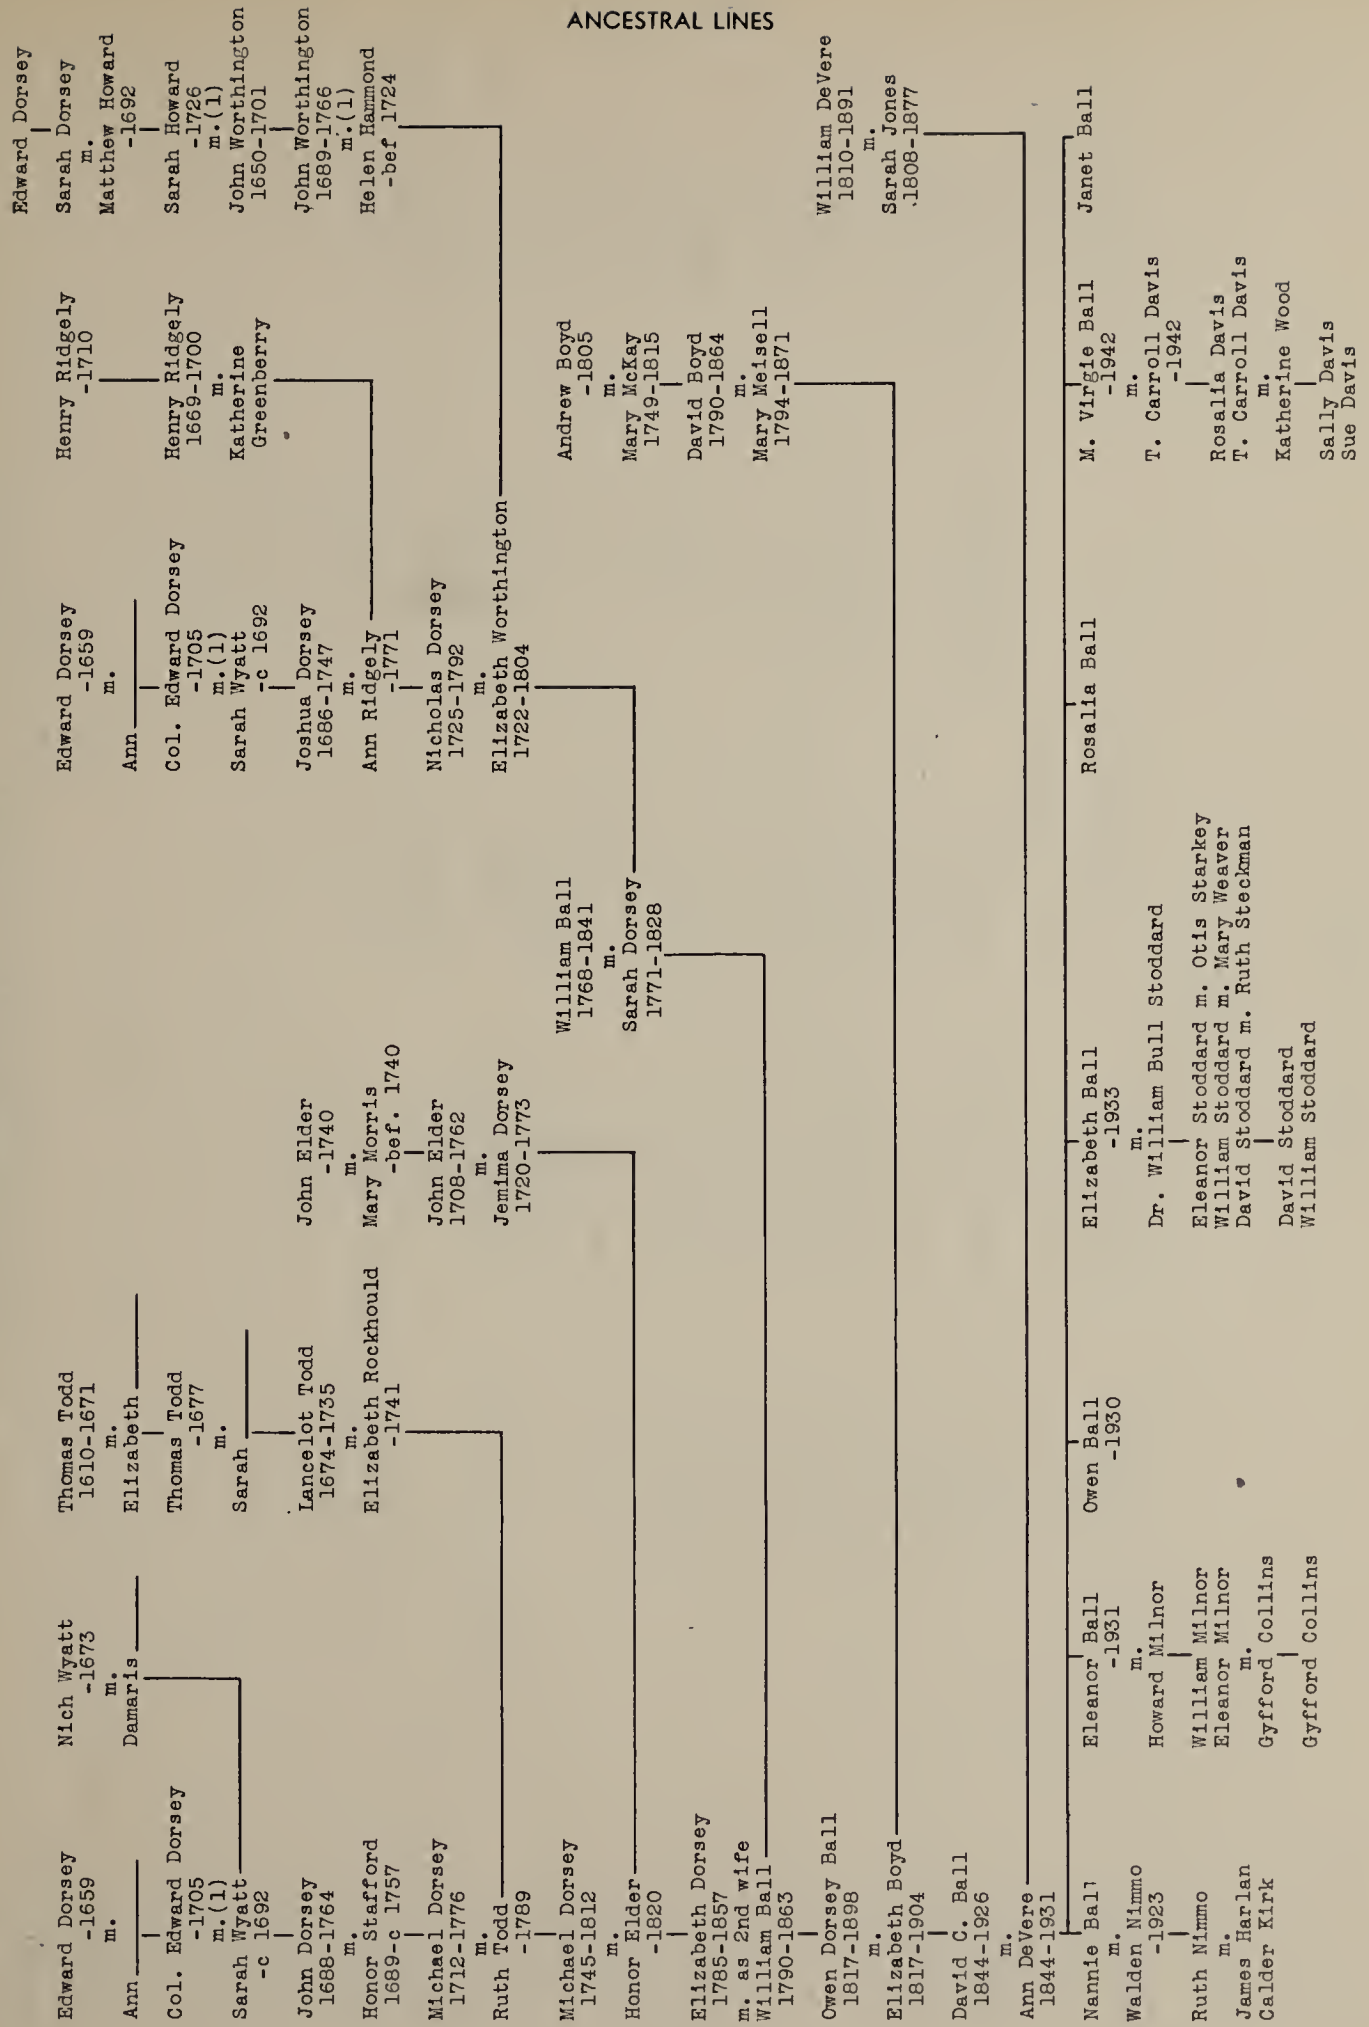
ANCESTRAL LINES

Edward Dorsey
-1659
m.
Ann
Col. Edward Dorsey
-1705
m.(1)
Sarah Wyatt
-c 1692
John Dorsey
1688-1764
m.
Honor Stafford
1689-c 1757
Michael Dorsey
1712-1776
m.
Ruth Todd
-1789
Michael Dorsey
1745-1812
m.
Honor Elder
-1820
Elizabeth Dorsey
1785-1857
m. as 2nd wife
William Ball
1790-1863
Owen Dorsey Ball
1817-1898
m.
Elizabeth Boyd
1817-1904
David C. Ball
1844-1926
m.
Ann DeVere
1844-1931
Nannie Ball
m.
Walden Nimmo
-1923
Ruth Nimmo
m.
James Harlan
Calder Kirk

Nich Wyatt
-1673
m.
Damaris

Eleanor Ball
-1931
m.
Howard Milnor
William Milnor
Eleanor Milnor
m.
Gyfford Collins
Gyfford Collins

Thomas Todd
1610-1671
m.
Elizabeth
Thomas Todd
-1677
m.
Sarah
Lancelot Todd
1674-1735
m.
Elizabeth Rockhould
-1741

Owen Ball
-1930

John Elder
-1740
m.
Mary Morris
-bef. 1740
John Elder
1708-1762
m.
Jemima Dorsey
1720-1773

Elizabeth Ball
-1933
m.
Dr. William Bull Stoddard
Eleanor Stoddard m. Otis Starkey
William Stoddard m. Mary Weaver
David Stoddard m. Ruth Steckman
David Stoddard
William Stoddard

William Ball
1768-1841
m.
Sarah Dorsey
1771-1828

Edward Dorsey
-1659
m.
Ann
Col. Edward Dorsey
-1705
m.(1)
Sarah Wyatt
-c 1692
Joshua Dorsey
1686-1747
m.
Ann Ridgely
-1771
Nicholas Dorsey
1725-1792
m.
Elizabeth Worthington
1722-1804

Rosalia Ball

Henry Ridgely
-1710
Henry Ridgely
1669-1700
m.
Katherine
Greenberry

Andrew Boyd
-1805
m.
Mary McKay
1749-1815
David Boyd
1790-1864
m.
Mary Meisell
1794-1871

M. Virgie Ball
-1942
m.
T. Carroll Davis
-1942
Rosalia Davis
T. Carroll Davis
m.
Katherine Wood
Sally Davis
Sue Davis

Edward Dorsey
Sarah Dorsey
m.
Matthew Howard
-1692
Sarah Howard
-1726
m.(1)
John Worthington
1650-1701
John Worthington
1689-1766
m.(1)
Helen Hammond
-bef 1724

William DeVere
1810-1891
m.
Sarah Jones
1808-1877

Janet Ball